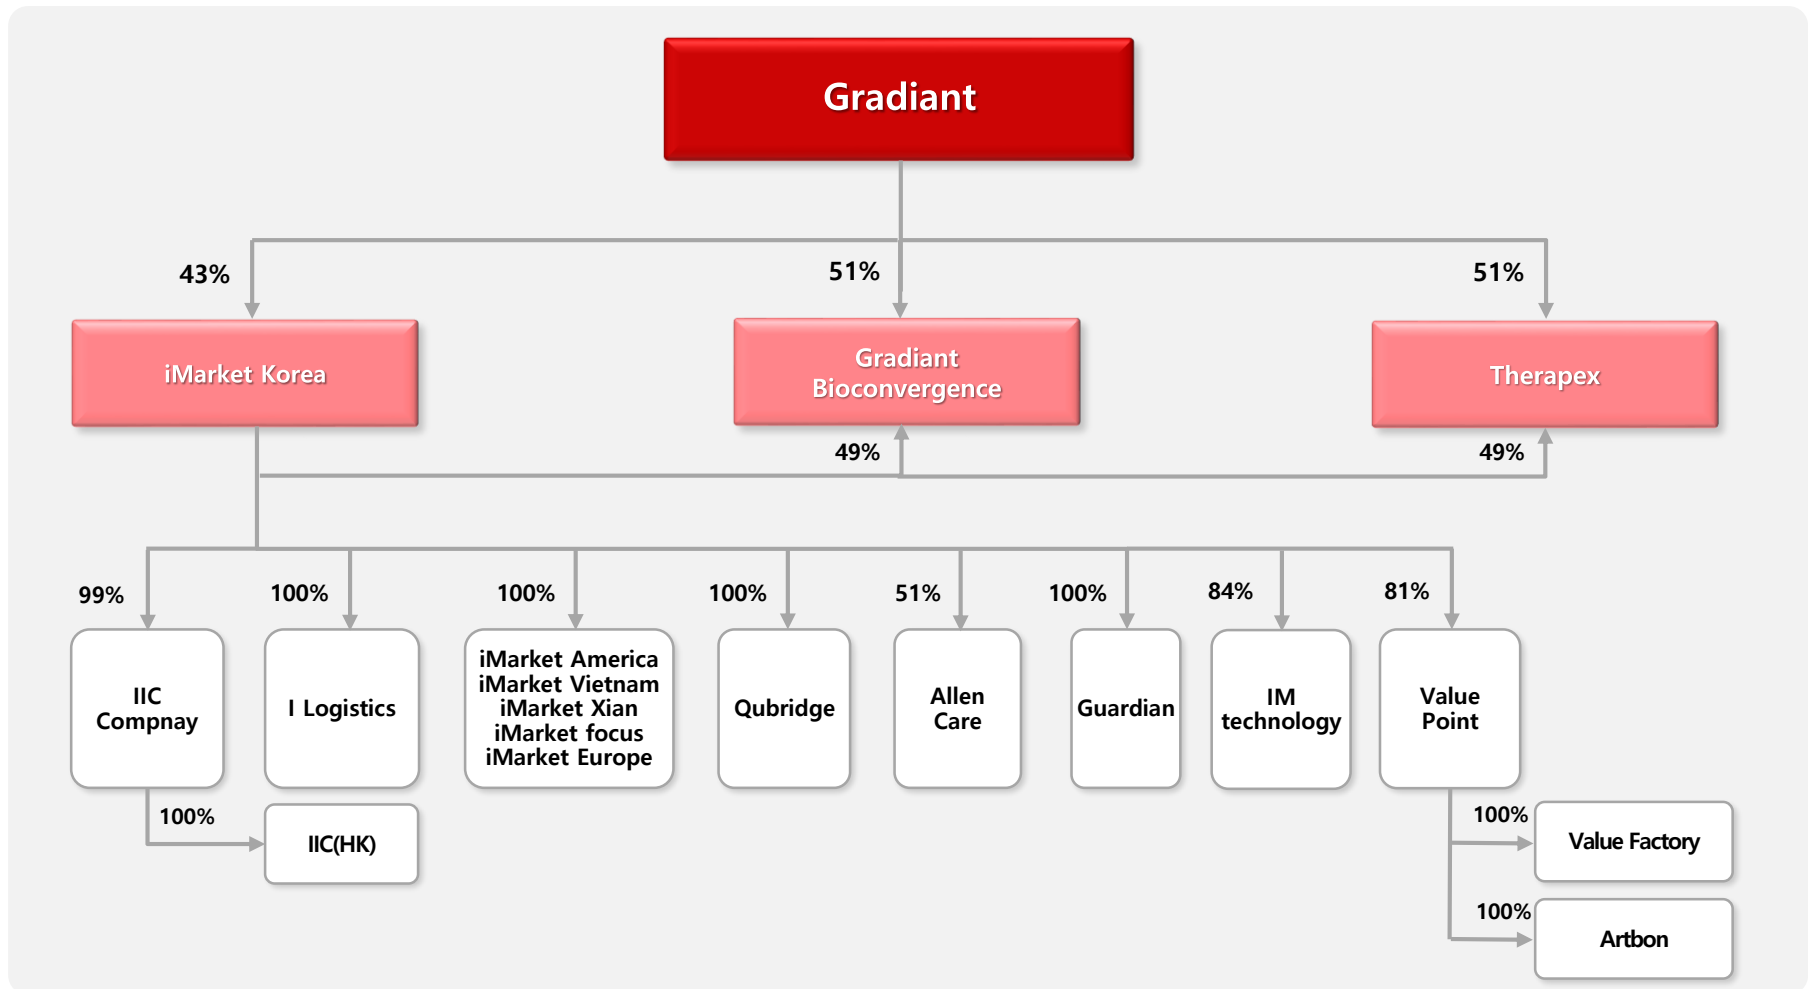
Gradiant

43%

51%

51%

iMarket Korea

Gradiant Bioconvergence

Therapex

49%

49%

99%

100%

100%

100%

51%

100%

84%

81%

IIC Compnay

I Logistics

iMarket America
iMarket Vietnam
iMarket Xian
iMarket focus
iMarket Europe

Qubridge

Allen Care

Guardian

IM technology

Value Point

100%

IIC(HK)

100%

Value Factory

100%

Artbon